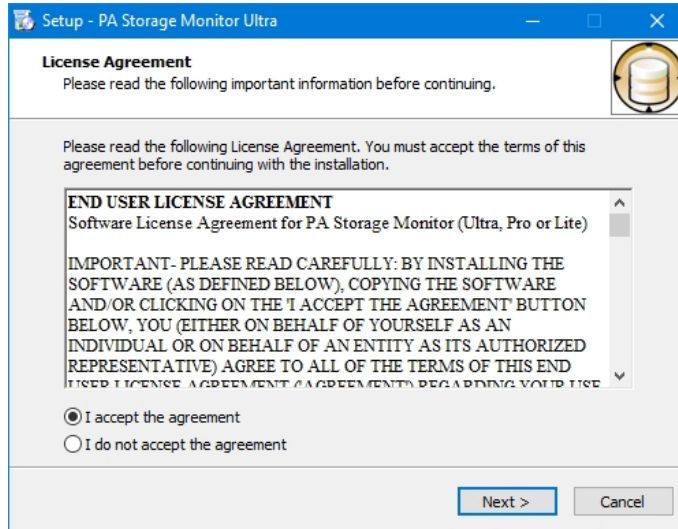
Setup - PA Storage Monitor Ultra

License Agreement
Please read the following important information before continuing.

Please read the following License Agreement. You must accept the terms of this agreement before continuing with the installation.

END USER LICENSE AGREEMENT
Software License Agreement for PA Storage Monitor (Ultra, Pro or Lite)

IMPORTANT- PLEASE READ CAREFULLY: BY INSTALLING THE SOFTWARE (AS DEFINED BELOW), COPYING THE SOFTWARE AND/OR CLICKING ON THE 'I ACCEPT THE AGREEMENT' BUTTON BELOW, YOU (EITHER ON BEHALF OF YOURSELF AS AN INDIVIDUAL OR ON BEHALF OF AN ENTITY AS ITS AUTHORIZED REPRESENTATIVE) AGREE TO ALL OF THE TERMS OF THIS END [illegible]

I accept the agreement
I do not accept the agreement

Next >
Cancel